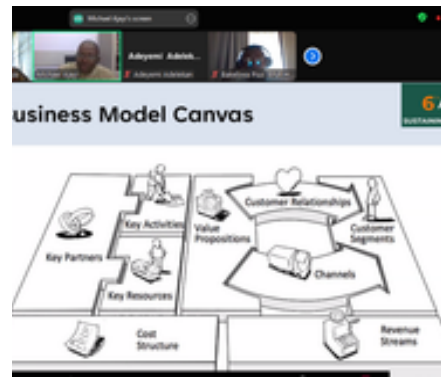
Michael Ajayi's screen

Michael Ajayi

Adeyemi Adelek...

Adeyemi Adeletan

Babatope Paul

usiness Model Canvas

6

SUSTAINAB

Key Partners

Key Activities

Key Resources

Value Propositions

Customer Relationships

Channels

Customer Segments

Cost Structure

Revenue Streams